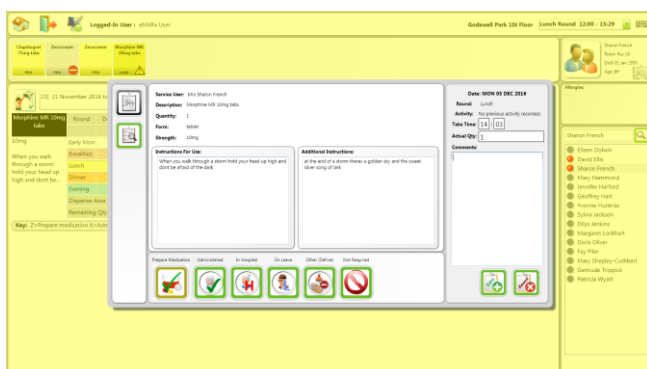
Logged-In User : eMAR User

Godswell Park 1St Floor Lunch Round 12:00 - 15:29

Clopidogrel 75mg tabs
Zeroxinan
Zeroxinan
Morphine MR 10mg tabs

Sharon French
Room No 28
DoB 01 Jan 1990
Age 85

Allergies

20 21 November 2016 to

Morphine MR 10mg tabs
Round

10mg
Early Morn
Breakfast
Lunch
Dinner
Evening
Dispense Area
Remaining Qty

When you walk through a storm hold your head up high and dont be...

Key: Z=Prepare medication X=Adm

Service User: Mrs Sharon French
Description: Morphine MR 10mg tabs
Quantity: 1
Form: tablet
Strength: 10mg

Date: MON 05 DEC 2016
Round: Lunch
Activity: No previous activity recorded.
Take Time: 14 : 03
Actual Qty: 1
Comments:

Instructions For Use:
when you walk through a storm hold your head up high and dont be afraid of the dark

Additional Instructions:
at the end of a storm theres a golden sky and the sweet silver song of lark

Prepare Medication
Administered
In Hospital
On Leave
Other (Define)
Not Required

Sharon French

Eileen Ostwin
David Ellis
Sharon French
Mary Hammond
Jennifer Harford
Geoffrey Hart
Yvonne Humfries
Sylvia Jackson
Dilys Jenkins
Margaret Lockhart
Doris Oliver
Fay Pike
Mary Shepley-Cuthbert
Gertrude Tripplok
Patricia Wyatt